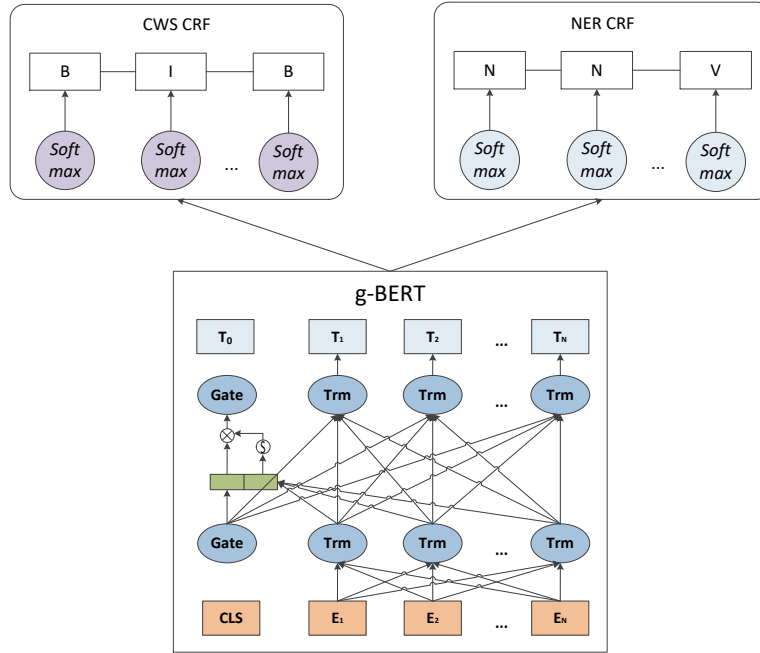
CWS CRF

B I B

Soft max Soft max ... Soft max

NER CRF

N N V

Soft max Soft max ... Soft max

g-BERT

$T_0$ $T_1$ $T_2$ ... $T_N$

Gate Trm Trm ... Trm

Gate Trm Trm ... Trm

CLS $E_1$ $E_2$ ... $E_N$